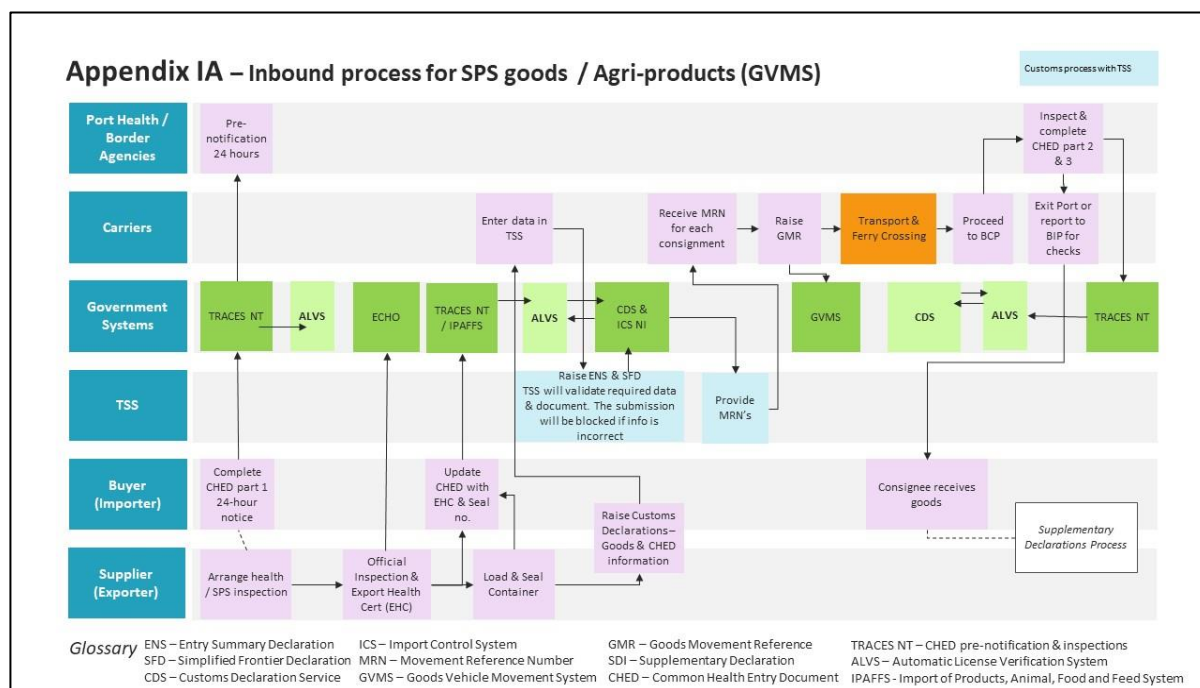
Appendix IA – Inbound process for SPS goods / Agri-products (GVMS)

Customs process with TSS

Port Health / Border Agencies

Pre-notification 24 hours

Inspect & complete CHED part 2 & 3

Carriers

Enter data in TSS

Receive MRN for each consignment

Raise GMR

Transport & Ferry Crossing

Proceed to BCP

Exit Port or report to BIP for checks

Government Systems

TRACES NT

ALVS

ECHO

TRACES NT / IPAFFS

ALVS

CDS & ICS NI

GVMS

CDS

ALVS

TRACES NT

TSS

Raise ENS & SFD TSS will validate required data & document. The submission will be blocked if info is incorrect

Provide MRN's

Buyer (Importer)

Complete CHED part 1 24-hour notice

Update CHED with EHC & Seal no.

Consignee receives goods

Supplier (Exporter)

Arrange health / SPS inspection

Official Inspection & Export Health Cert (EHC)

Load & Seal Container

Raise Customs Declarations– Goods & CHED information

Supplementary Declarations Process

Glossary ENS – Entry Summary Declaration
SFD – Simplified Frontier Declaration
CDS – Customs Declaration Service
ICS – Import Control System
MRN – Movement Reference Number
GVMS – Goods Vehicle Movement System
GMR – Goods Movement Reference
SDI – Supplementary Declaration
CHED – Common Health Entry Document
TRACES NT – CHED pre-notification & inspections
ALVS – Automatic License Verification System
IPAFFS - Import of Products, Animal, Food and Feed System